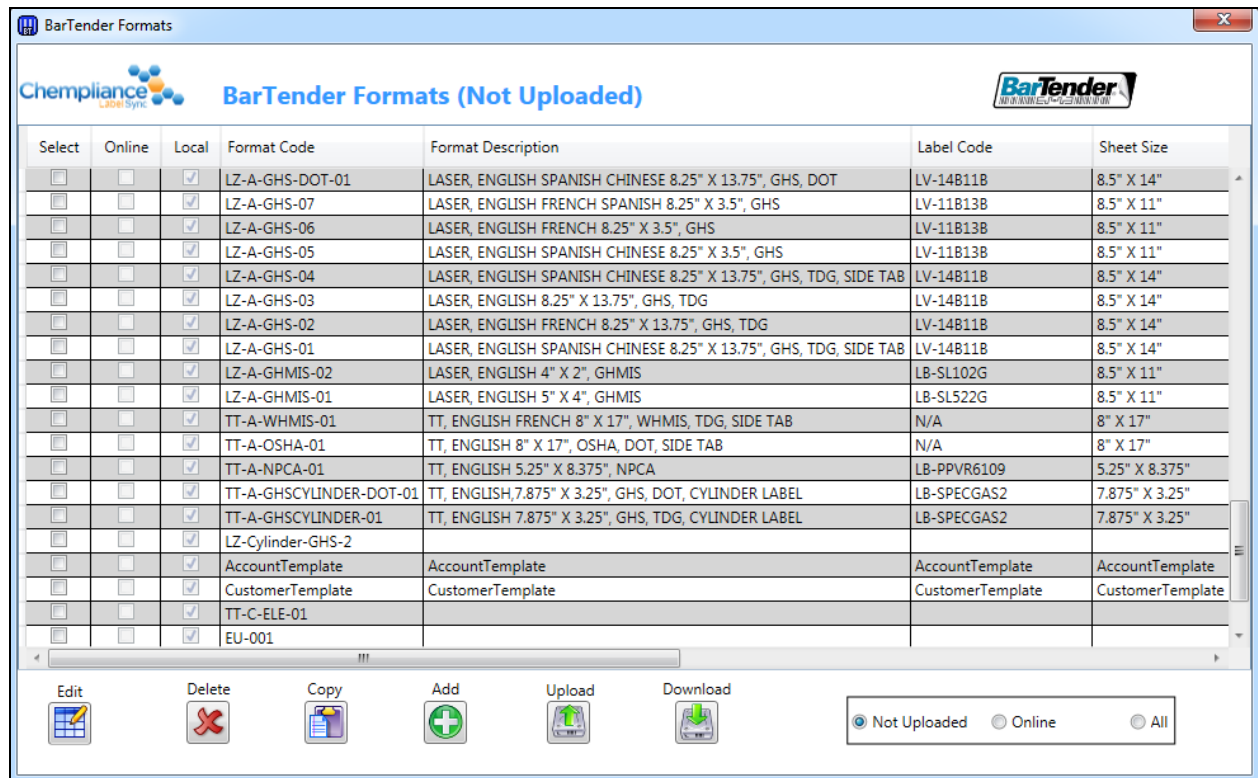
BarTender Formats

Chempliance Label Sync

BarTender Formats (Not Uploaded)

BarTender

| Select | Online | Local | Format Code | Format Description | Label Code | Sheet Size |
|---|---|---|---|---|---|---|
| | | | LZ-A-GHS-DOT-01 | LASER, ENGLISH SPANISH CHINESE 8.25" X 13.75", GHS, DOT | LV-14B11B | 8.5" X 14" |
| | | | LZ-A-GHS-07 | LASER, ENGLISH FRENCH SPANISH 8.25" X 3.5", GHS | LV-11B13B | 8.5" X 11" |
| | | | LZ-A-GHS-06 | LASER, ENGLISH FRENCH 8.25" X 3.5", GHS | LV-11B13B | 8.5" X 11" |
| | | | LZ-A-GHS-05 | LASER, ENGLISH SPANISH CHINESE 8.25" X 3.5", GHS | LV-11B13B | 8.5" X 11" |
| | | | LZ-A-GHS-04 | LASER, ENGLISH SPANISH CHINESE 8.25" X 13.75", GHS, TDG, SIDE TAB | LV-14B11B | 8.5" X 14" |
| | | | LZ-A-GHS-03 | LASER, ENGLISH 8.25" X 13.75", GHS, TDG | LV-14B11B | 8.5" X 14" |
| | | | LZ-A-GHS-02 | LASER, ENGLISH FRENCH 8.25" X 13.75", GHS, TDG | LV-14B11B | 8.5" X 14" |
| | | | LZ-A-GHS-01 | LASER, ENGLISH SPANISH CHINESE 8.25" X 13.75", GHS, TDG, SIDE TAB | LV-14B11B | 8.5" X 14" |
| | | | LZ-A-GHMIS-02 | LASER, ENGLISH 4" X 2", GHMIS | LB-SL102G | 8.5" X 11" |
| | | | LZ-A-GHMIS-01 | LASER, ENGLISH 5" X 4", GHMIS | LB-SL522G | 8.5" X 11" |
| | | | TT-A-WHMIS-01 | TT, ENGLISH FRENCH 8" X 17", WHMIS, TDG, SIDE TAB | N/A | 8" X 17" |
| | | | TT-A-OSHA-01 | TT, ENGLISH 8" X 17", OSHA, DOT, SIDE TAB | N/A | 8" X 17" |
| | | | TT-A-NPCA-01 | TT, ENGLISH 5.25" X 8.375", NPCA | LB-PPVR6109 | 5.25" X 8.375" |
| | | | TT-A-GHSCYLINDER-DOT-01 | TT, ENGLISH,7.875" X 3.25", GHS, DOT, CYLINDER LABEL | LB-SPECGAS2 | 7.875" X 3.25" |
| | | | TT-A-GHSCYLINDER-01 | TT, ENGLISH 7.875" X 3.25", GHS, TDG, CYLINDER LABEL | LB-SPECGAS2 | 7.875" X 3.25" |
| | | | LZ-Cylinder-GHS-2 | | | |
| | | | AccountTemplate | AccountTemplate | AccountTemplate | AccountTemplate |
| | | | CustomerTemplate | CustomerTemplate | CustomerTemplate | CustomerTemplate |
| | | | TT-C-ELE-01 | | | |
| | | | EU-001 | | | |

Edit Delete Copy Add Upload Download

Not Uploaded Online All